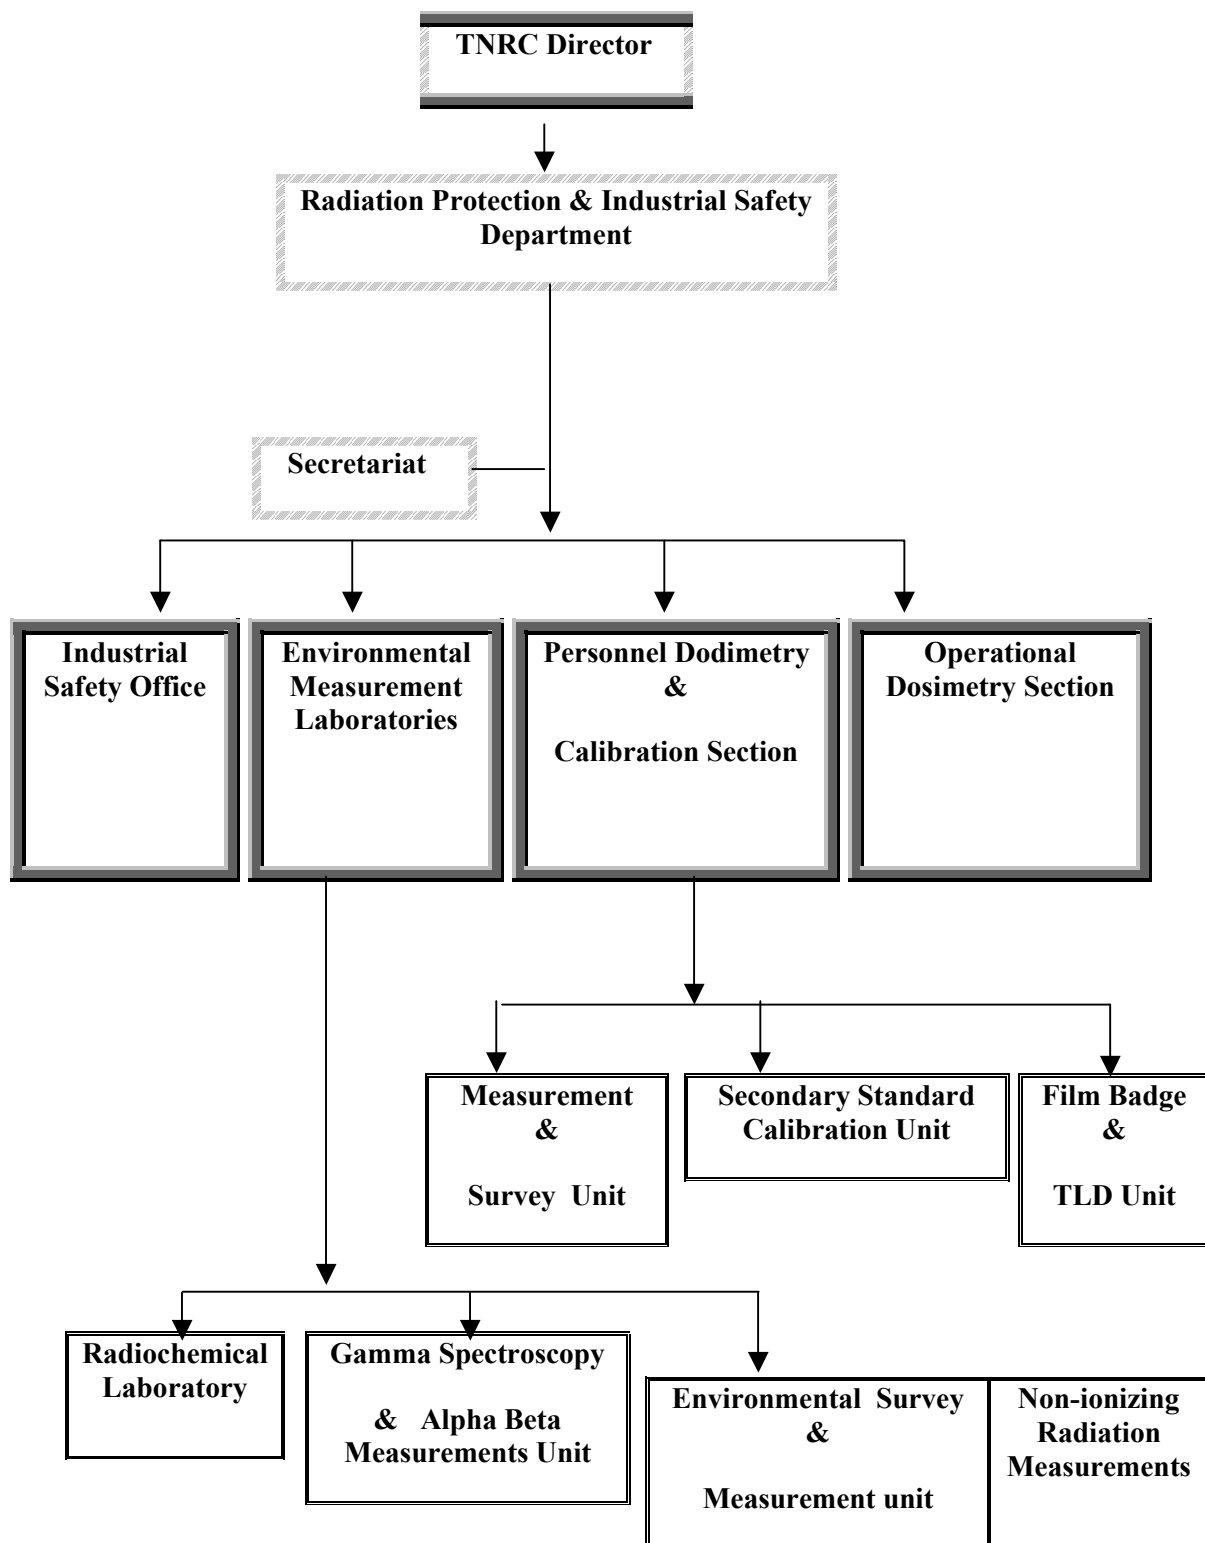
TNRC Director

Radiation Protection & Industrial Safety Department

Secretariat

Industrial Safety Office

Environmental Measurement Laboratories

Personnel Dodimetry & Calibration Section

Operational Dosimetry Section

Measurement & Survey Unit

Secondary Standard Calibration Unit

Film Badge & TLD Unit

Radiochemical Laboratory

Gamma Spectroscopy & Alpha Beta Measurements Unit

Environmental Survey & Measurement unit

Non-ionizing Radiation Measurements